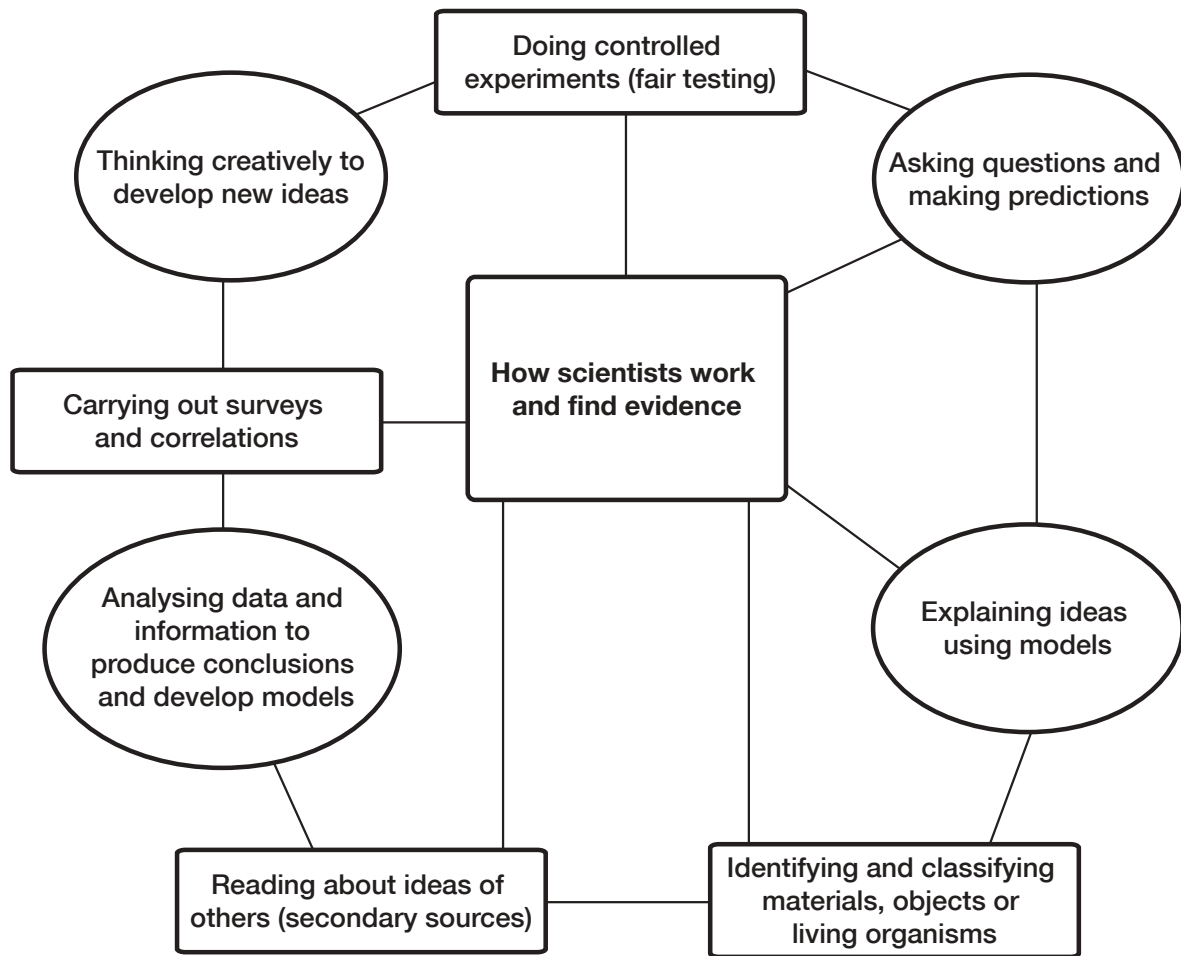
Doing controlled experiments (fair testing)

Thinking creatively to develop new ideas

Asking questions and making predictions

How scientists work and find evidence

Carrying out surveys and correlations

Analysing data and information to produce conclusions and develop models

Explaining ideas using models

Reading about ideas of others (secondary sources)

Identifying and classifying materials, objects or living organisms